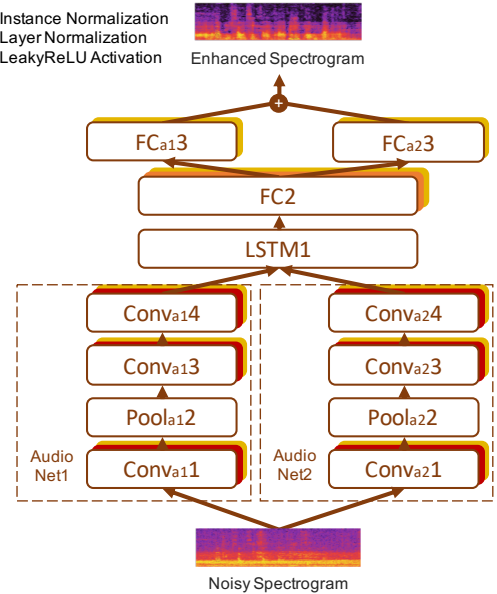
Instance Normalization
Layer Normalization
LeakyReLU Activation

Enhanced Spectrogram

+

FC$_{a1}$3

FC$_{a2}$3

FC2

LSTM1

Conv$_{a1}$4

Conv$_{a1}$3

Pool$_{a1}$2

Audio Net1

Conv$_{a1}$1

Conv$_{a2}$4

Conv$_{a2}$3

Pool$_{a2}$2

Audio Net2

Conv$_{a2}$1

Noisy Spectrogram